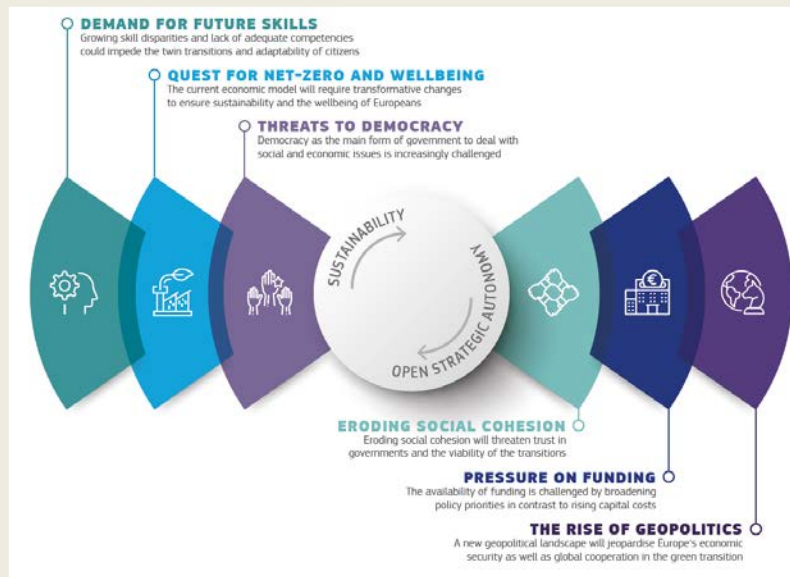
DEMAND FOR FUTURE SKILLS
Growing skill disparities and lack of adequate competencies could impede the twin transitions and adaptability of citizens

QUEST FOR NET-ZERO AND WELLBEING
The current economic model will require transformative changes to ensure sustainability and the wellbeing of Europeans

THREATS TO DEMOCRACY
Democracy as the main form of government to deal with social and economic issues is increasingly challenged

SUSTAINABILITY

OPEN STRATEGIC AUTONOMY

ERODING SOCIAL COHESION
Eroding social cohesion will threaten trust in governments and the viability of the transitions

PRESSURE ON FUNDING
The availability of funding is challenged by broadening policy priorities in contrast to rising capital costs

THE RISE OF GEOPOLITICS
A new geopolitical landscape will jeopardise Europe's economic security as well as global cooperation in the green transition